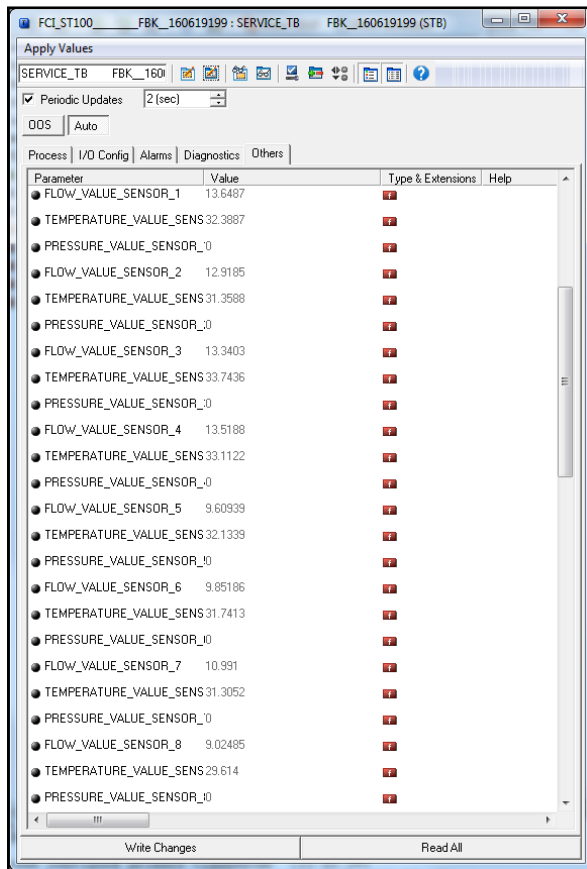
FCI_ST100_______FBK__160619199 : SERVICE_TB FBK__160619199 (STB)

Apply Values

SERVICE_TB FBK__160

Periodic Updates 2 (sec)

OOS Auto

Process | I/O Config | Alarms | Diagnostics | Others

| Parameter | Value | Type & Extensions | Help |
|---|---|---|---|
| FLOW_VALUE_SENSOR_1 | 13.6487 | | |
| TEMPERATURE_VALUE_SENS | 32.3887 | | |
| PRESSURE_VALUE_SENSOR_ | 0 | | |
| FLOW_VALUE_SENSOR_2 | 12.9185 | | |
| TEMPERATURE_VALUE_SENS | 31.3588 | | |
| PRESSURE_VALUE_SENSOR_ | 0 | | |
| FLOW_VALUE_SENSOR_3 | 13.3403 | | |
| TEMPERATURE_VALUE_SENS | 33.7436 | | |
| PRESSURE_VALUE_SENSOR_ | 0 | | |
| FLOW_VALUE_SENSOR_4 | 13.5188 | | |
| TEMPERATURE_VALUE_SENS | 33.1122 | | |
| PRESSURE_VALUE_SENSOR_ | 0 | | |
| FLOW_VALUE_SENSOR_5 | 9.60939 | | |
| TEMPERATURE_VALUE_SENS | 32.1339 | | |
| PRESSURE_VALUE_SENSOR_ | 0 | | |
| FLOW_VALUE_SENSOR_6 | 9.85186 | | |
| TEMPERATURE_VALUE_SENS | 31.7413 | | |
| PRESSURE_VALUE_SENSOR_ | 0 | | |
| FLOW_VALUE_SENSOR_7 | 10.991 | | |
| TEMPERATURE_VALUE_SENS | 31.3052 | | |
| PRESSURE_VALUE_SENSOR_ | 0 | | |
| FLOW_VALUE_SENSOR_8 | 9.02485 | | |
| TEMPERATURE_VALUE_SENS | 29.614 | | |
| PRESSURE_VALUE_SENSOR_ | 0 | | |

Write Changes | Read All